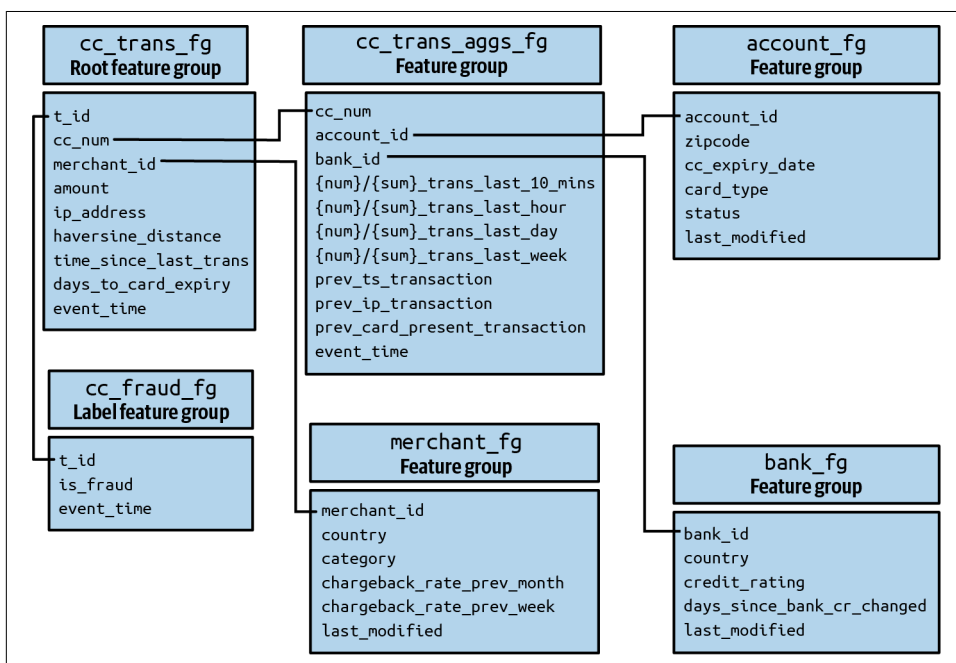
cc_trans_fg
Root feature group

t_id
cc_num
merchant_id
amount
ip_address
haversine_distance
time_since_last_trans
days_to_card_expiry
event_time

cc_fraud_fg
Label feature group

t_id
is_fraud
event_time

cc_trans_aggs_fg
Feature group

cc_num
account_id
bank_id
{num}/{sum}_trans_last_10_mins
{num}/{sum}_trans_last_hour
{num}/{sum}_trans_last_day
{num}/{sum}_trans_last_week
prev_ts_transaction
prev_ip_transaction
prev_card_present_transaction
event_time

merchant_fg
Feature group

merchant_id
country
category
chargeback_rate_prev_month
chargeback_rate_prev_week
last_modified

account_fg
Feature group

account_id
zipcode
cc_expiry_date
card_type
status
last_modified

bank_fg
Feature group

bank_id
country
credit_rating
days_since_bank_cr_changed
last_modified